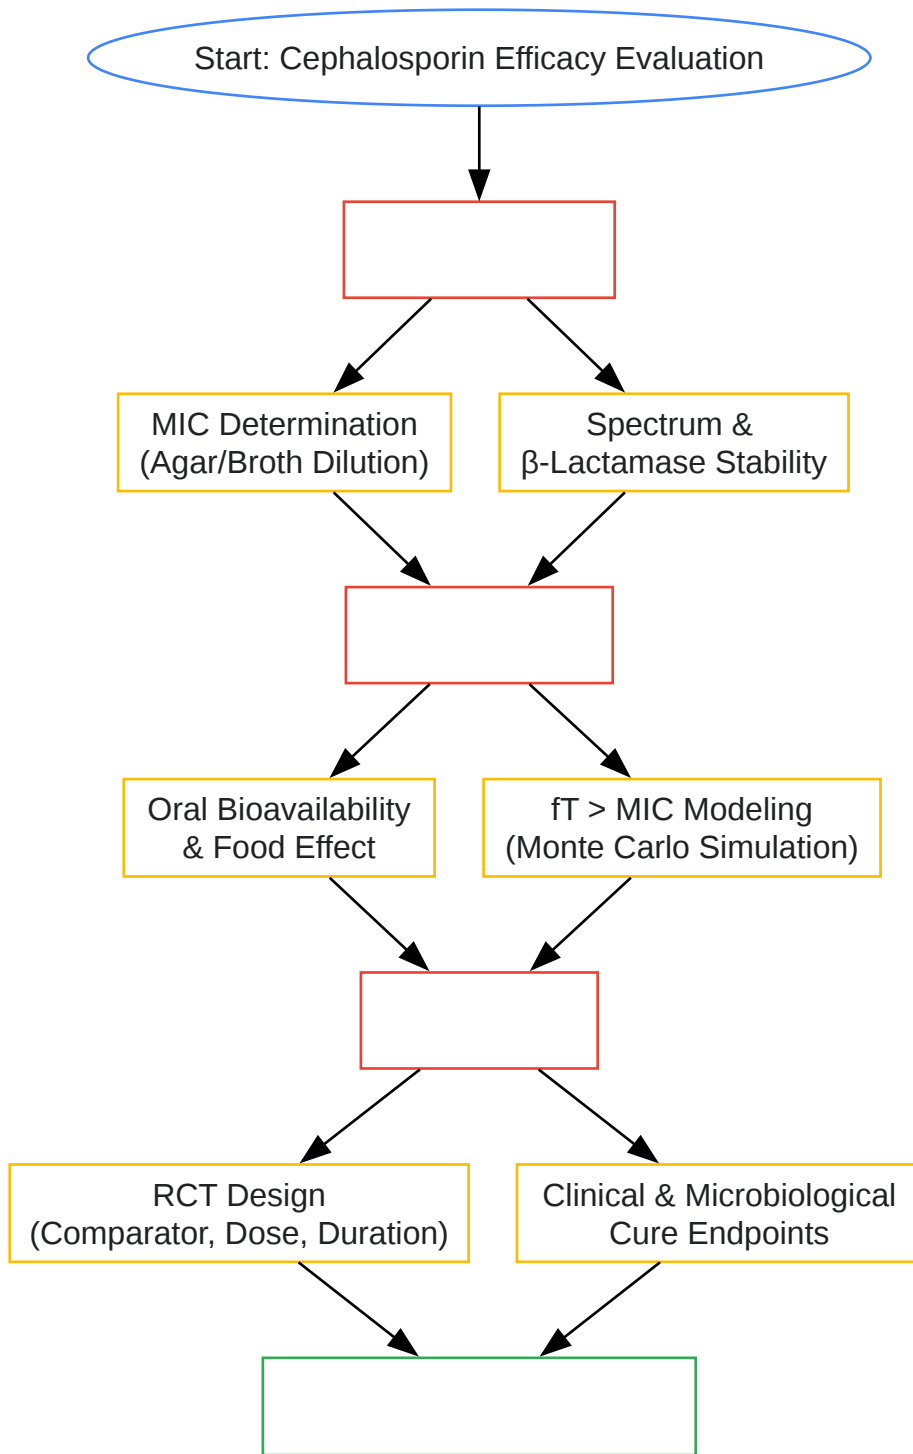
Start: Cephalosporin Efficacy Evaluation

MIC Determination (Agar/Broth Dilution)

Spectrum & β-Lactamase Stability

Oral Bioavailability & Food Effect

fT > MIC Modeling (Monte Carlo Simulation)

RCT Design (Comparator, Dose, Duration)

Clinical & Microbiological Cure Endpoints